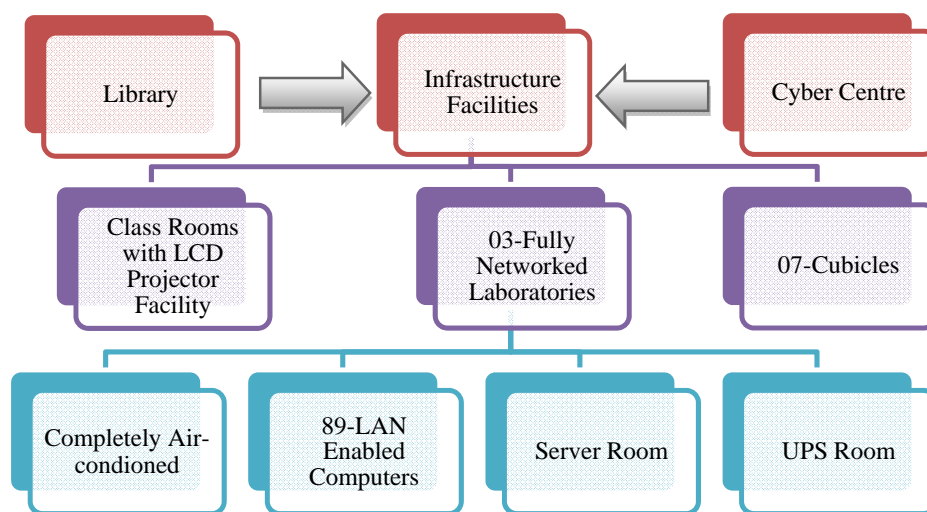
Library

Infrastructure Facilities

Cyber Centre

Class Rooms with LCD Projector Facility

03-Fully Networked Laboratories

07-Cubicles

Completely Air-condioned

89-LAN Enabled Computers

Server Room

UPS Room